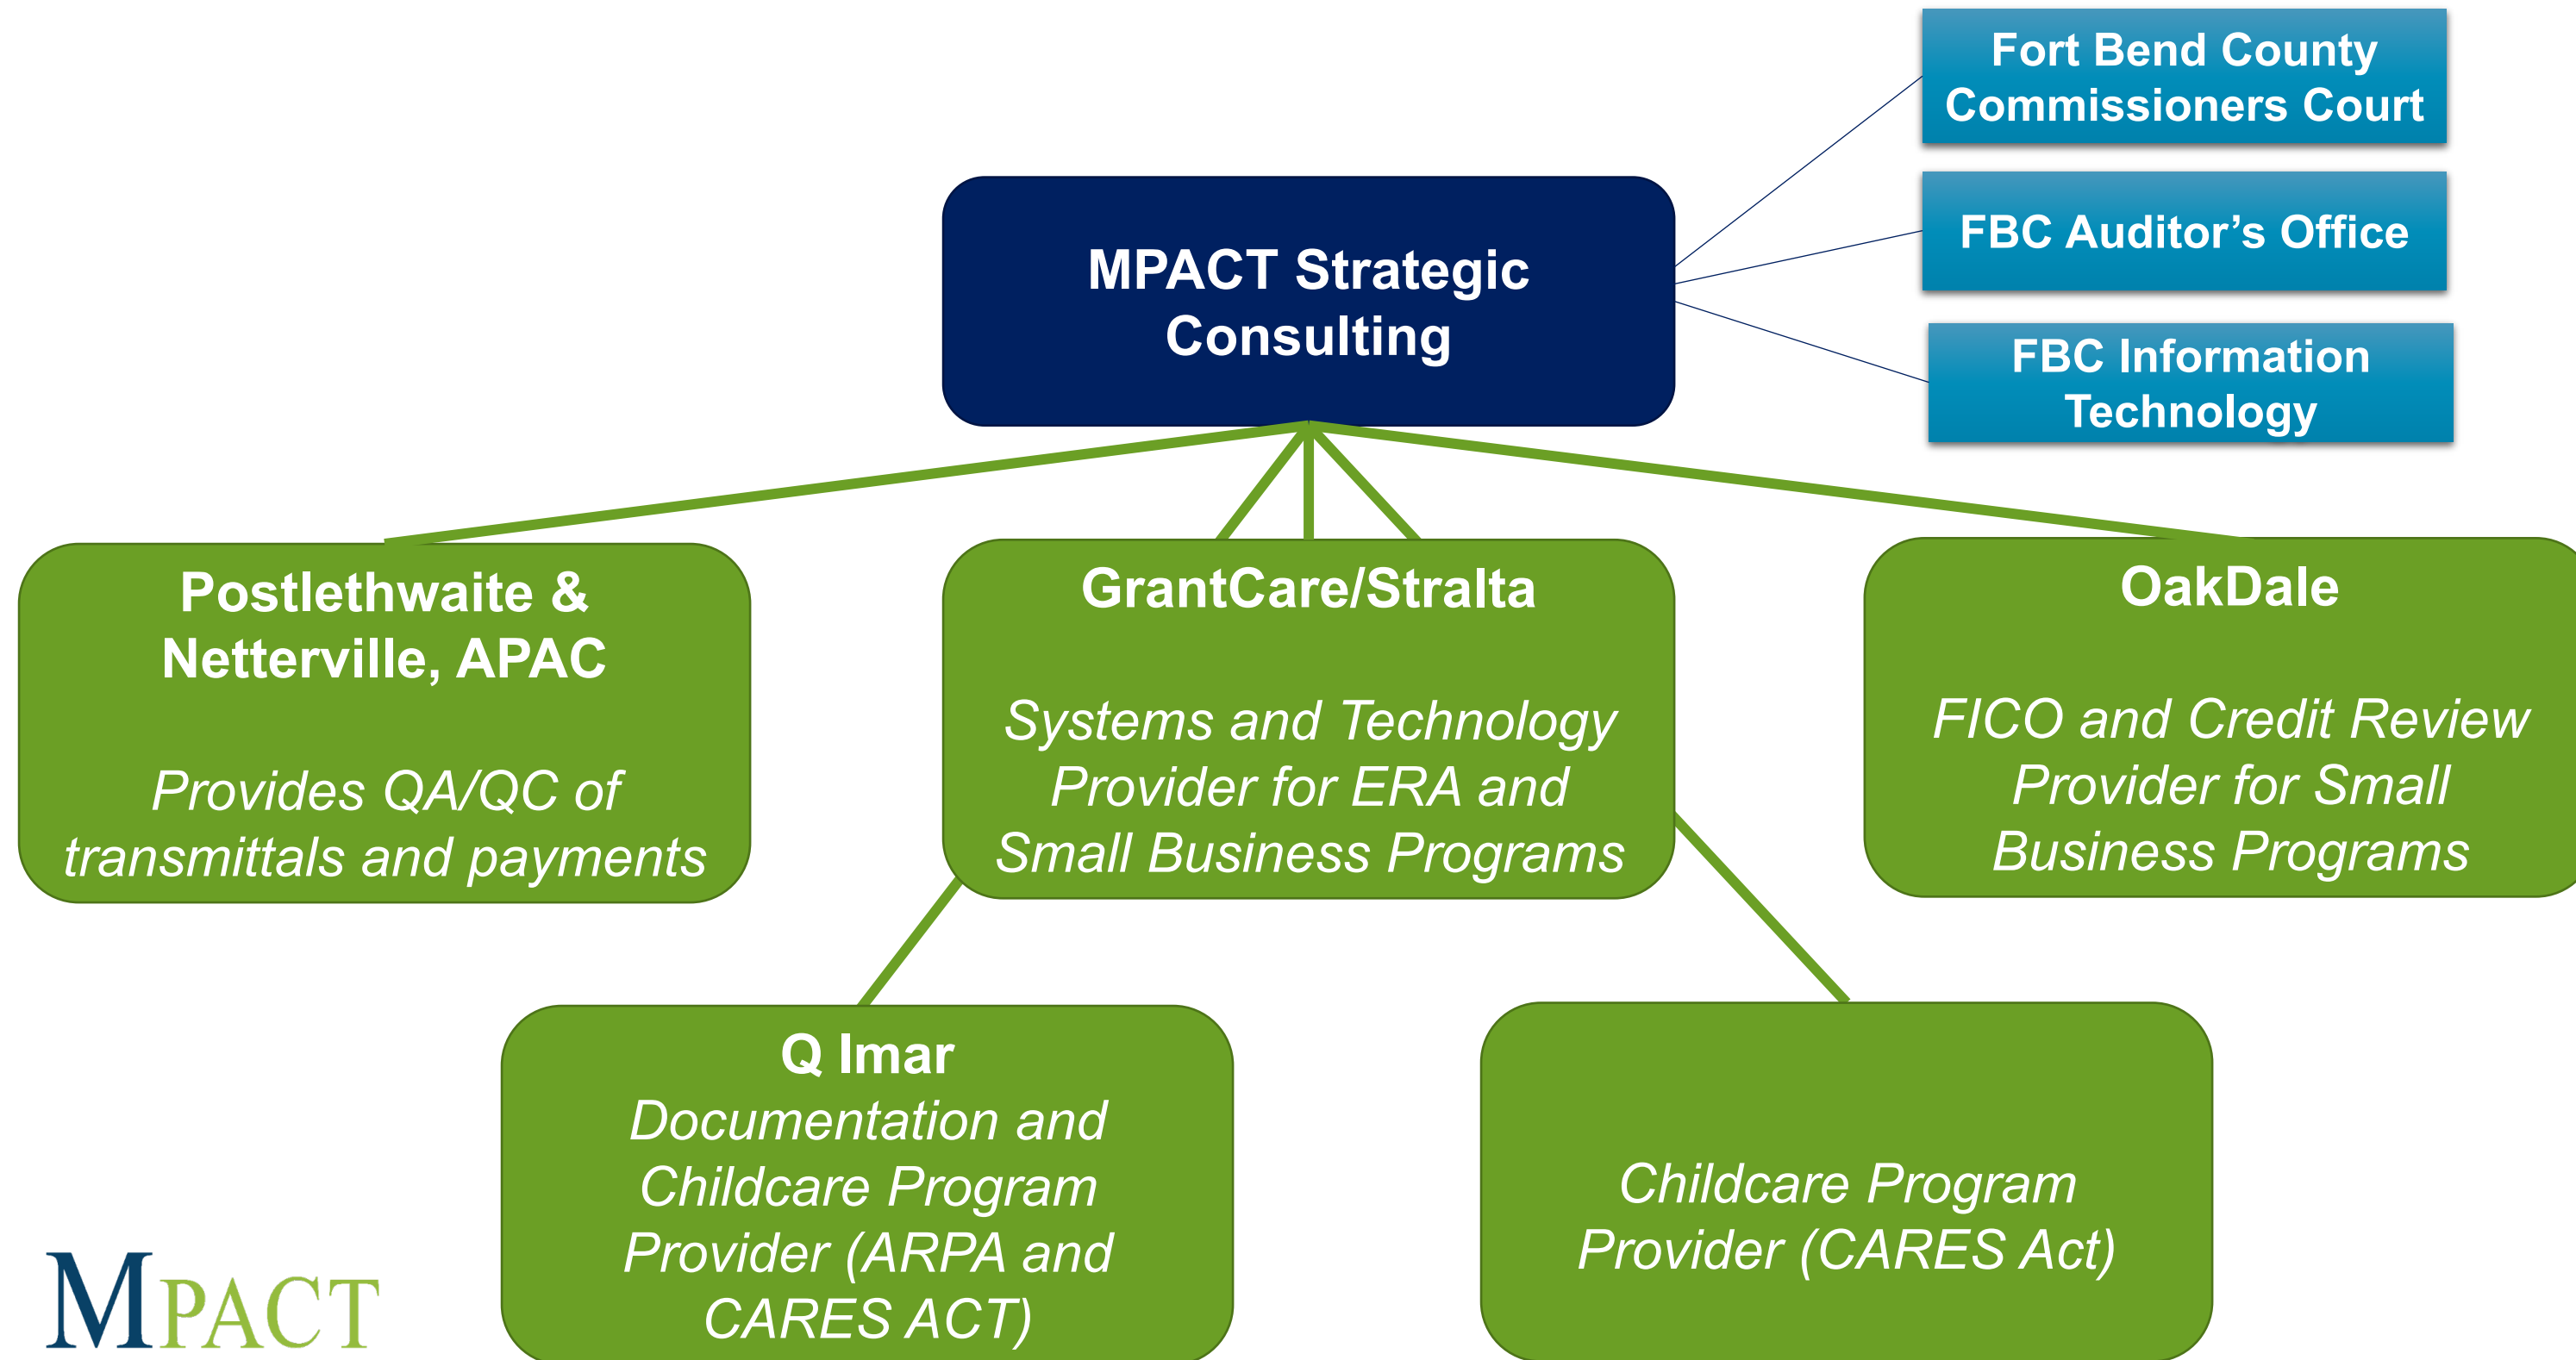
Fort Bend County Commissioners Court

FBC Auditor’s Office

FBC Information Technology

MPACT Strategic Consulting

Postlethwaite & Netterville, APAC

Provides QA/QC of transmittals and payments

GrantCare/Stralta

Systems and Technology Provider for ERA and Small Business Programs

OakDale

FICO and Credit Review Provider for Small Business Programs

Q Imar
Documentation and Childcare Program Provider (ARPA and CARES ACT)

Childcare Program Provider (CARES Act)

MPACT